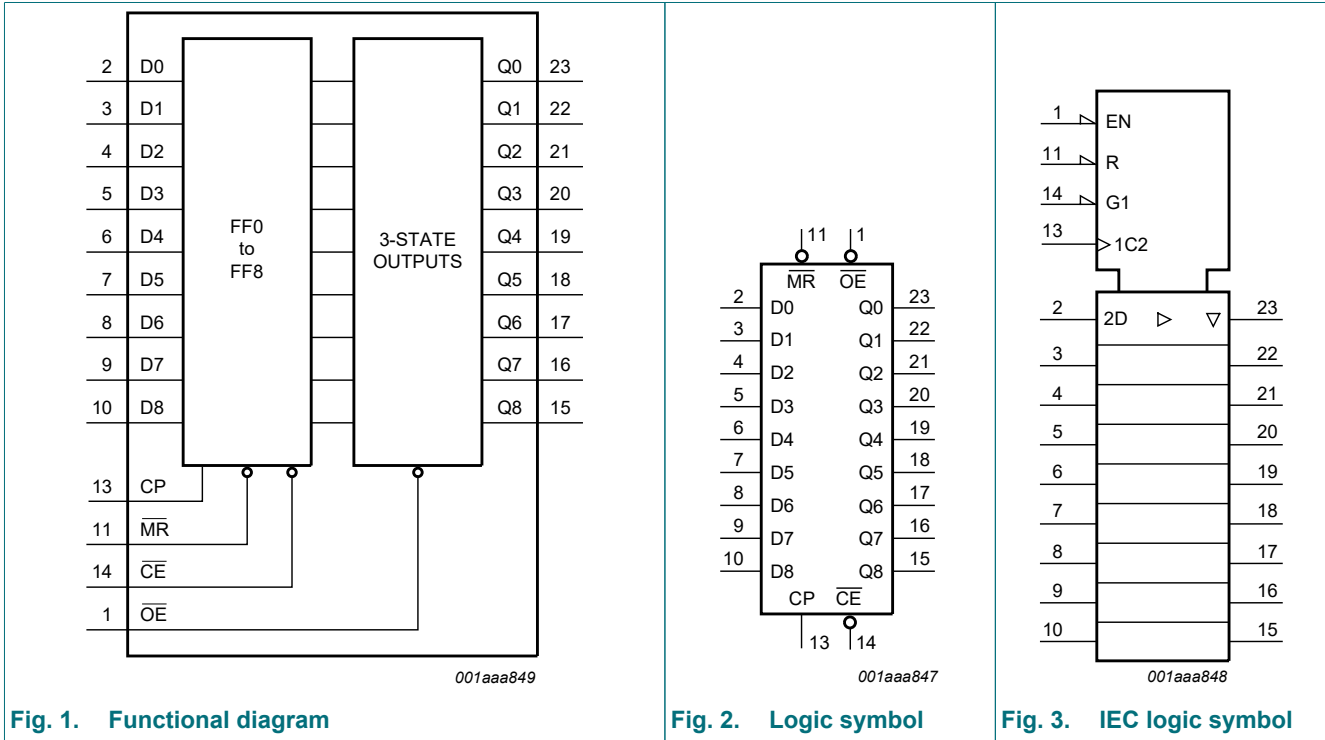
2 D0
3 D1
4 D2
5 D3
6 D4
7 D5
8 D6
9 D7
10 D8

FF0
to
FF8

3-STATE
OUTPUTS

Q0 23
Q1 22
Q2 21
Q3 20
Q4 19
Q5 18
Q6 17
Q7 16
Q8 15

13 CP
11 $\overline{MR}$
14 $\overline{CE}$
1 $\overline{OE}$

001aaa849

Fig. 1. Functional diagram

11 1
$\overline{MR}$ $\overline{OE}$
2 D0 Q0 23
3 D1 Q1 22
4 D2 Q2 21
5 D3 Q3 20
6 D4 Q4 19
7 D5 Q5 18
8 D6 Q6 17
9 D7 Q7 16
10 D8 Q8 15
CP $\overline{CE}$
13 14

001aaa847

Fig. 2. Logic symbol

1 EN
11 R
14 G1
13 1C2
2 2D 23
3 22
4 21
5 20
6 19
7 18
8 17
9 16
10 15

001aaa848

Fig. 3. IEC logic symbol